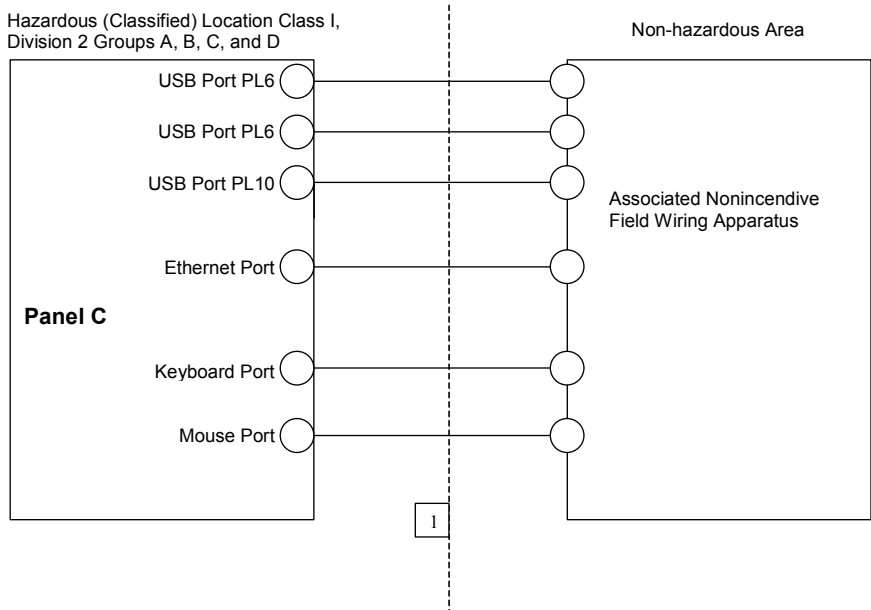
Hazardous (Classified) Location Class I, Division 2 Groups A, B, C, and D

Non-hazardous Area

USB Port PL6
USB Port PL6
USB Port PL10
Ethernet Port
Panel C
Keyboard Port
Mouse Port

Associated Nonincendive Field Wiring Apparatus

1